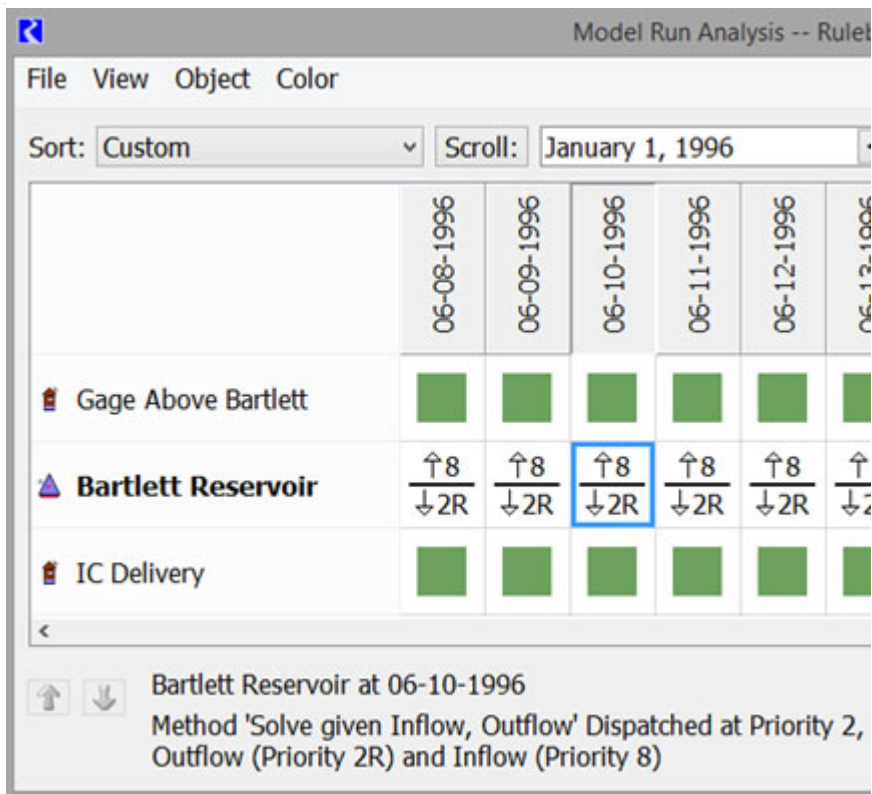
Model Run Analysis -- Ruleb

File View Object Color

Sort: Custom

Scroll: January 1, 1996

| | 06-08-1996 | 06-09-1996 | 06-10-1996 | 06-11-1996 | 06-12-1996 | 06-13-1996 |
|---|---|---|---|---|---|---|
| Gage Above Bartlett | | | | | | |
| **Bartlett Reservoir** | ↑8 ↓2R | ↑8 ↓2R | ↑8 ↓2R | ↑8 ↓2R | ↑8 ↓2R | ↑ ↓2 |
| IC Delivery | | | | | | |

<

Bartlett Reservoir at 06-10-1996

Method 'Solve given Inflow, Outflow' Dispatched at Priority 2, Outflow (Priority 2R) and Inflow (Priority 8)